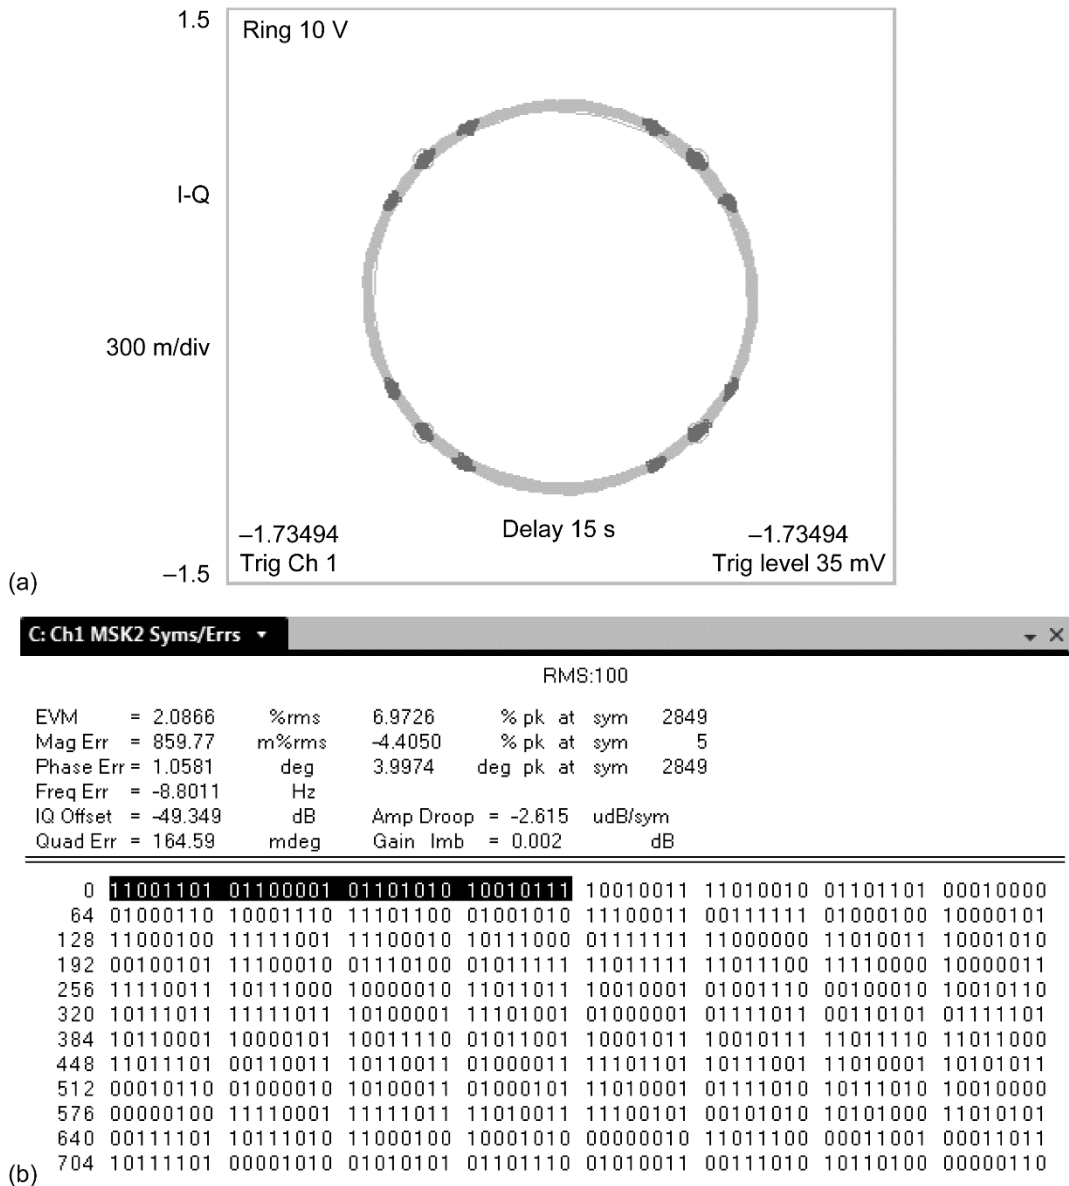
1.5

Ring 10 V

I-Q

300 m/div

−1.73494
Trig Ch 1

Delay 15 s

−1.73494
Trig level 35 mV

−1.5

(a)

C: Ch1 MSK2 Syms/Errs ▾

RMS:100

| | | | | | |
|---|---|---|---|---|---|
| EVM | = 2.0866 | %rms | 6.9726 | % pk at sym | 2849 |
| Mag Err | = 859.77 | m%rms | -4.4050 | % pk at sym | 5 |
| Phase Err | = 1.0581 | deg | 3.9974 | deg pk at sym | 2849 |
| Freq Err | = -8.8011 | Hz | | | |
| IQ Offset | = -49.349 | dB | Amp Droop = -2.615 | udB/sym | |
| Quad Err | = 164.59 | mdeg | Gain Imb = 0.002 | dB | |

0 11001101 01100001 01101010 10010111 10010011 11010010 01101101 00010000
64 01000110 10001110 11101100 01001010 11100011 00111111 01000100 10000101
128 11000100 11111001 11100010 10111000 01111111 11000000 11010011 10001010
192 00100101 11100010 01110100 01011111 11011111 11011100 11110000 10000011
256 11110011 10111000 10000010 11011011 10010001 01001110 00100010 10010110
320 10111011 11111011 10100001 11101001 01000001 01111011 00110101 01111101
384 10110001 10000101 10011110 01011001 10001011 10010111 11011110 11011000
448 11011101 00110011 10110011 01000011 11101101 10111001 11010001 10101011
512 00010110 01000010 10100011 01000101 11010001 01111010 10111010 10010000
576 00000100 11110001 11111011 11010011 11100101 00101010 10101000 11010101
640 00111101 10111010 11000100 10001010 00000010 11011100 00011001 00011011
704 10111101 00001010 01010101 01101110 01010011 00111010 10110100 00000110

(b)